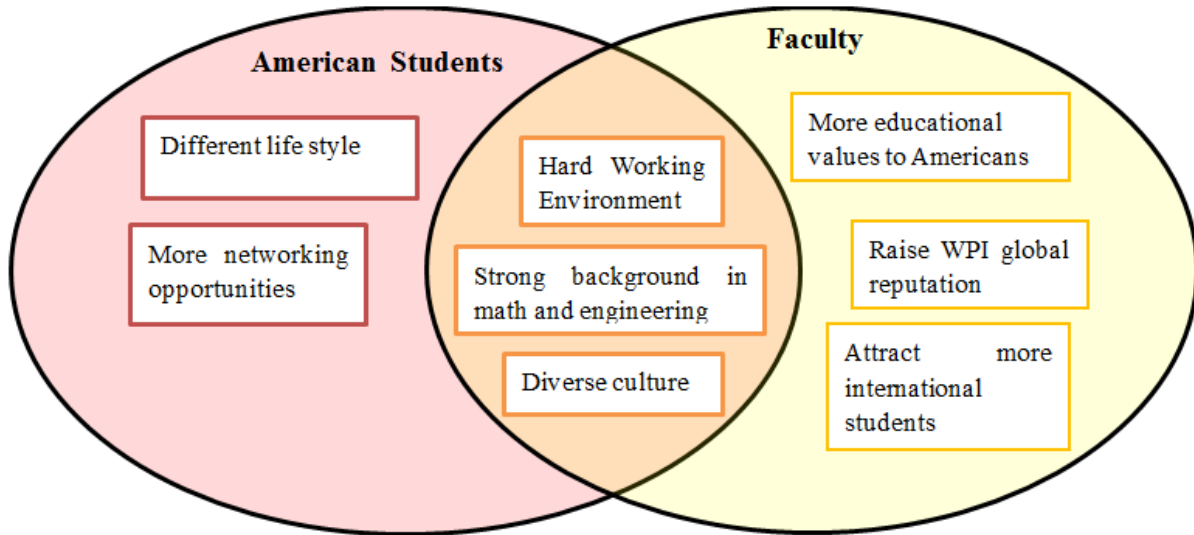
American Students

Faculty

Different life style

More networking opportunities

Hard Working Environment

Strong background in math and engineering

Diverse culture

More educational values to Americans

Raise WPI global reputation

Attract more international students